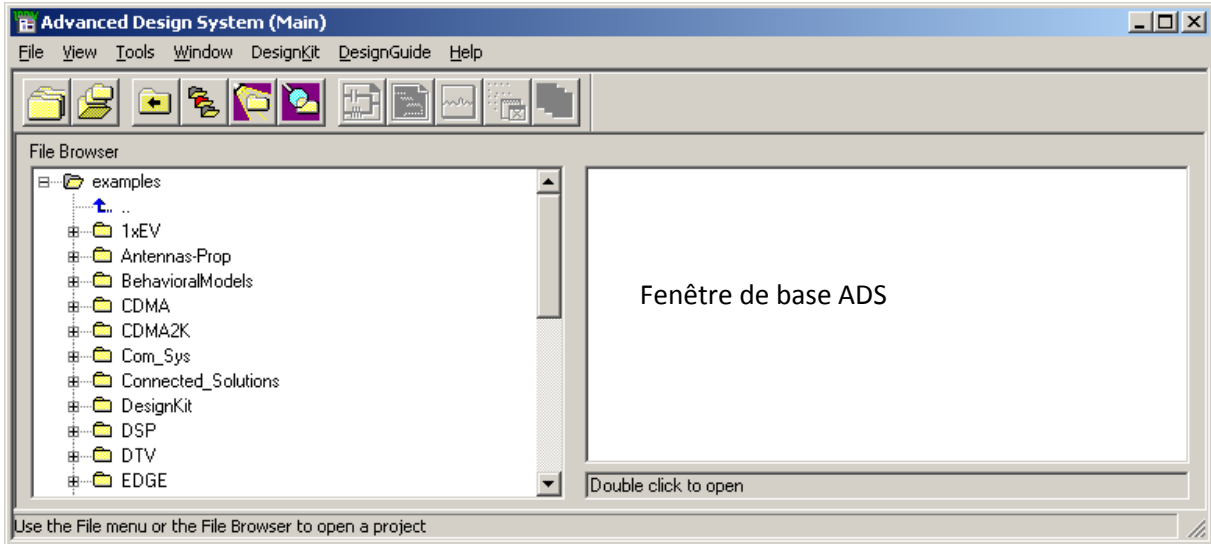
Advanced Design System (Main)

File View Tools Window DesignKit DesignGuide Help

File Browser

examples
..
1xEV
Antennas-Prop
BehavioralModels
CDMA
CDMA2K
Com_Sys
Connected_Solutions
DesignKit
DSP
DTV
EDGE

Fenêtre de base ADS

Double click to open

Use the File menu or the File Browser to open a project